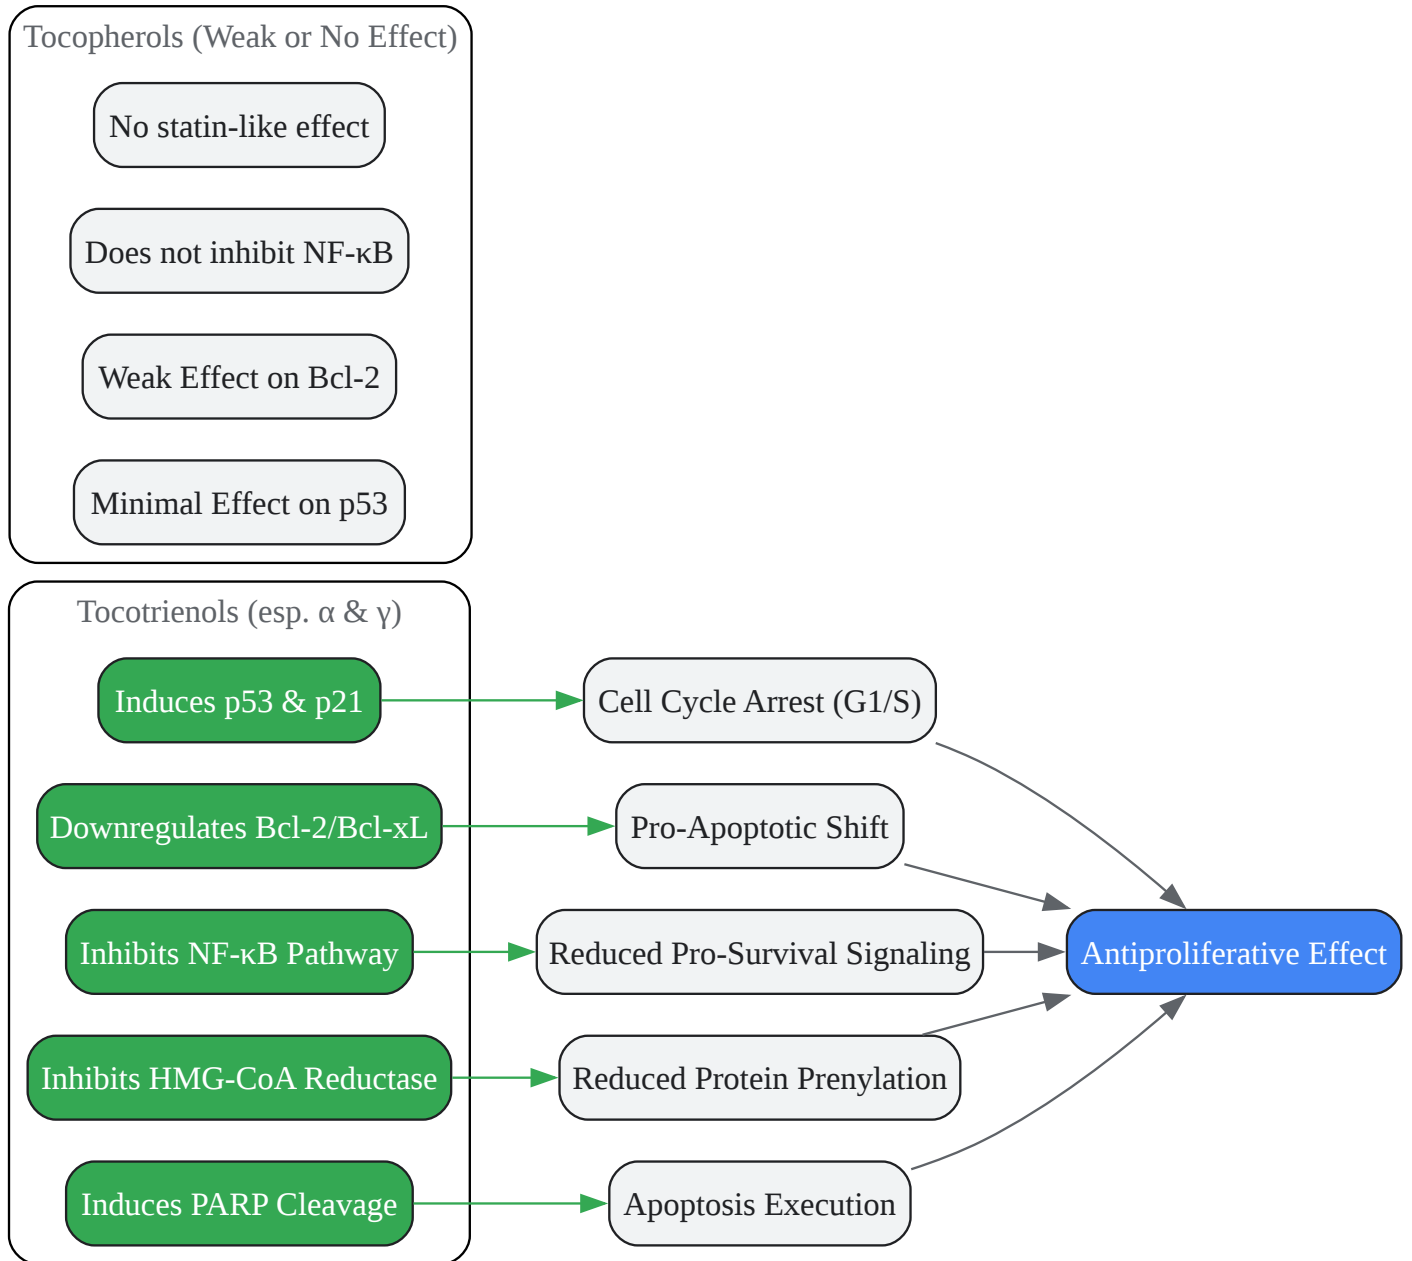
Tocopherols (Weak or No Effect)

No statin-like effect

Does not inhibit NF-κB

Weak Effect on Bcl-2

Minimal Effect on p53

Tocotrienols (esp. α & γ)

Induces p53 & p21

Cell Cycle Arrest (G1/S)

Downregulates Bcl-2/Bcl-xL

Pro-Apoptotic Shift

Inhibits NF-κB Pathway

Reduced Pro-Survival Signaling

Antiproliferative Effect

Inhibits HMG-CoA Reductase

Reduced Protein Prenylation

Induces PARP Cleavage

Apoptosis Execution